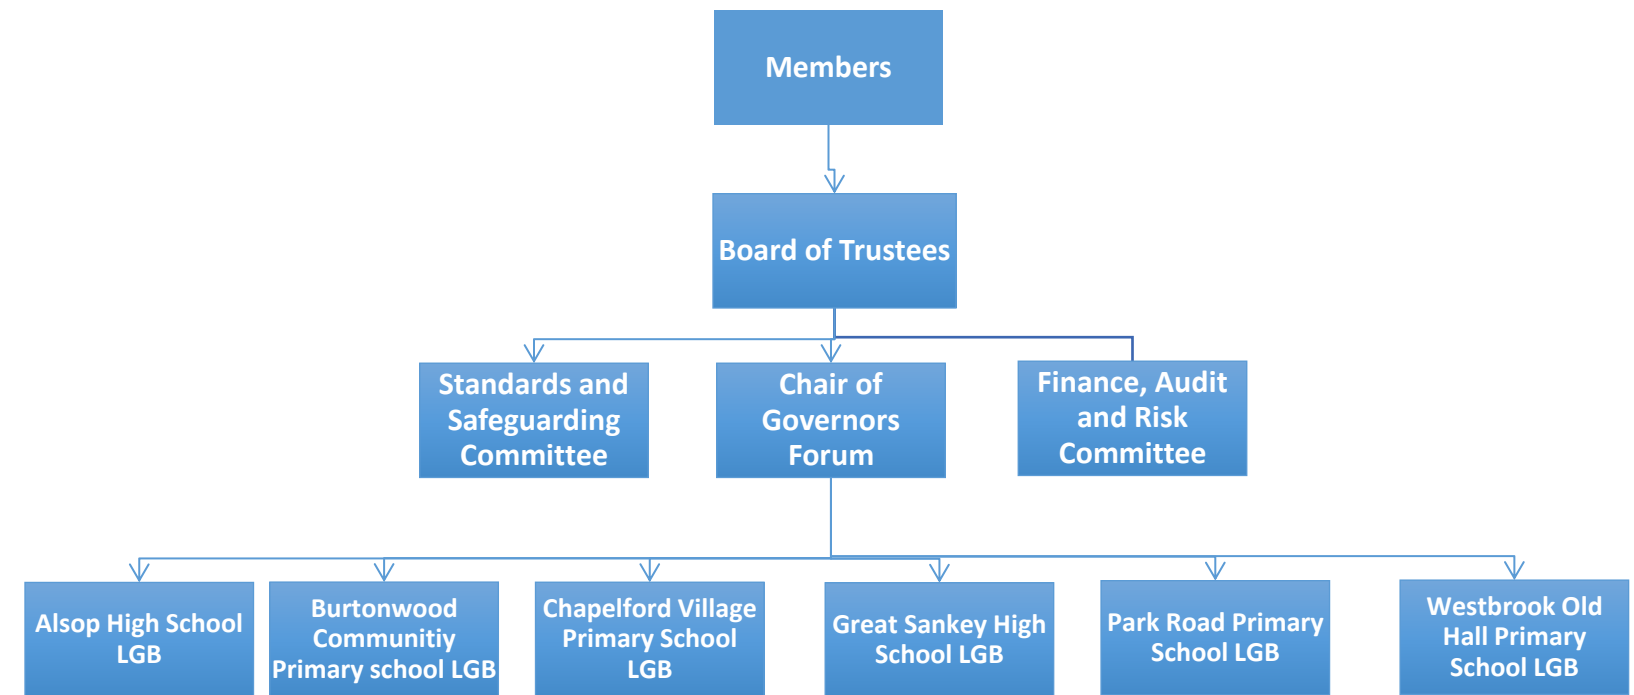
Members

Board of Trustees

Standards and Safeguarding Committee

Chair of Governors Forum

Finance, Audit and Risk Committee

Alsop High School LGB

Burtonwood Communitiy Primary school LGB

Chapelford Village Primary School LGB

Great Sankey High School LGB

Park Road Primary School LGB

Westbrook Old Hall Primary School LGB